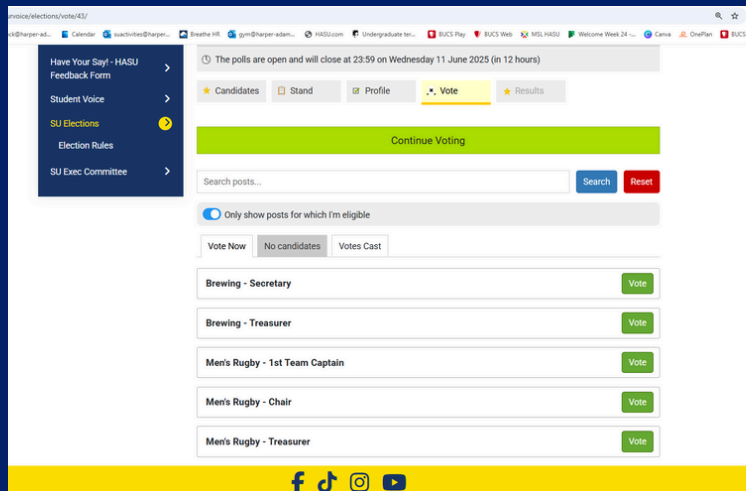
urvoice/elections/vote/43/

ck@harper-ad... Calendar suactivities@harper... Breathe HR gym@harper-adam... HASU.com Undergraduate ter... BUCS Play BUCS Web MSL HASU Welcome Week 24 -... Canva OnePlan BUCS

Have Your Say! - HASU Feedback Form

Student Voice

SU Elections

Election Rules

SU Exec Committee

The polls are open and will close at 23:59 on Wednesday 11 June 2025 (in 12 hours)

Candidates Stand Profile Vote Results

Continue Voting

Search posts...

Search

Reset

Only show posts for which I'm eligible

Vote Now No candidates Votes Cast

Brewing - Secretary
Vote

Brewing - Treasurer
Vote

Men's Rugby - 1st Team Captain
Vote

Men's Rugby - Chair
Vote

Men's Rugby - Treasurer
Vote